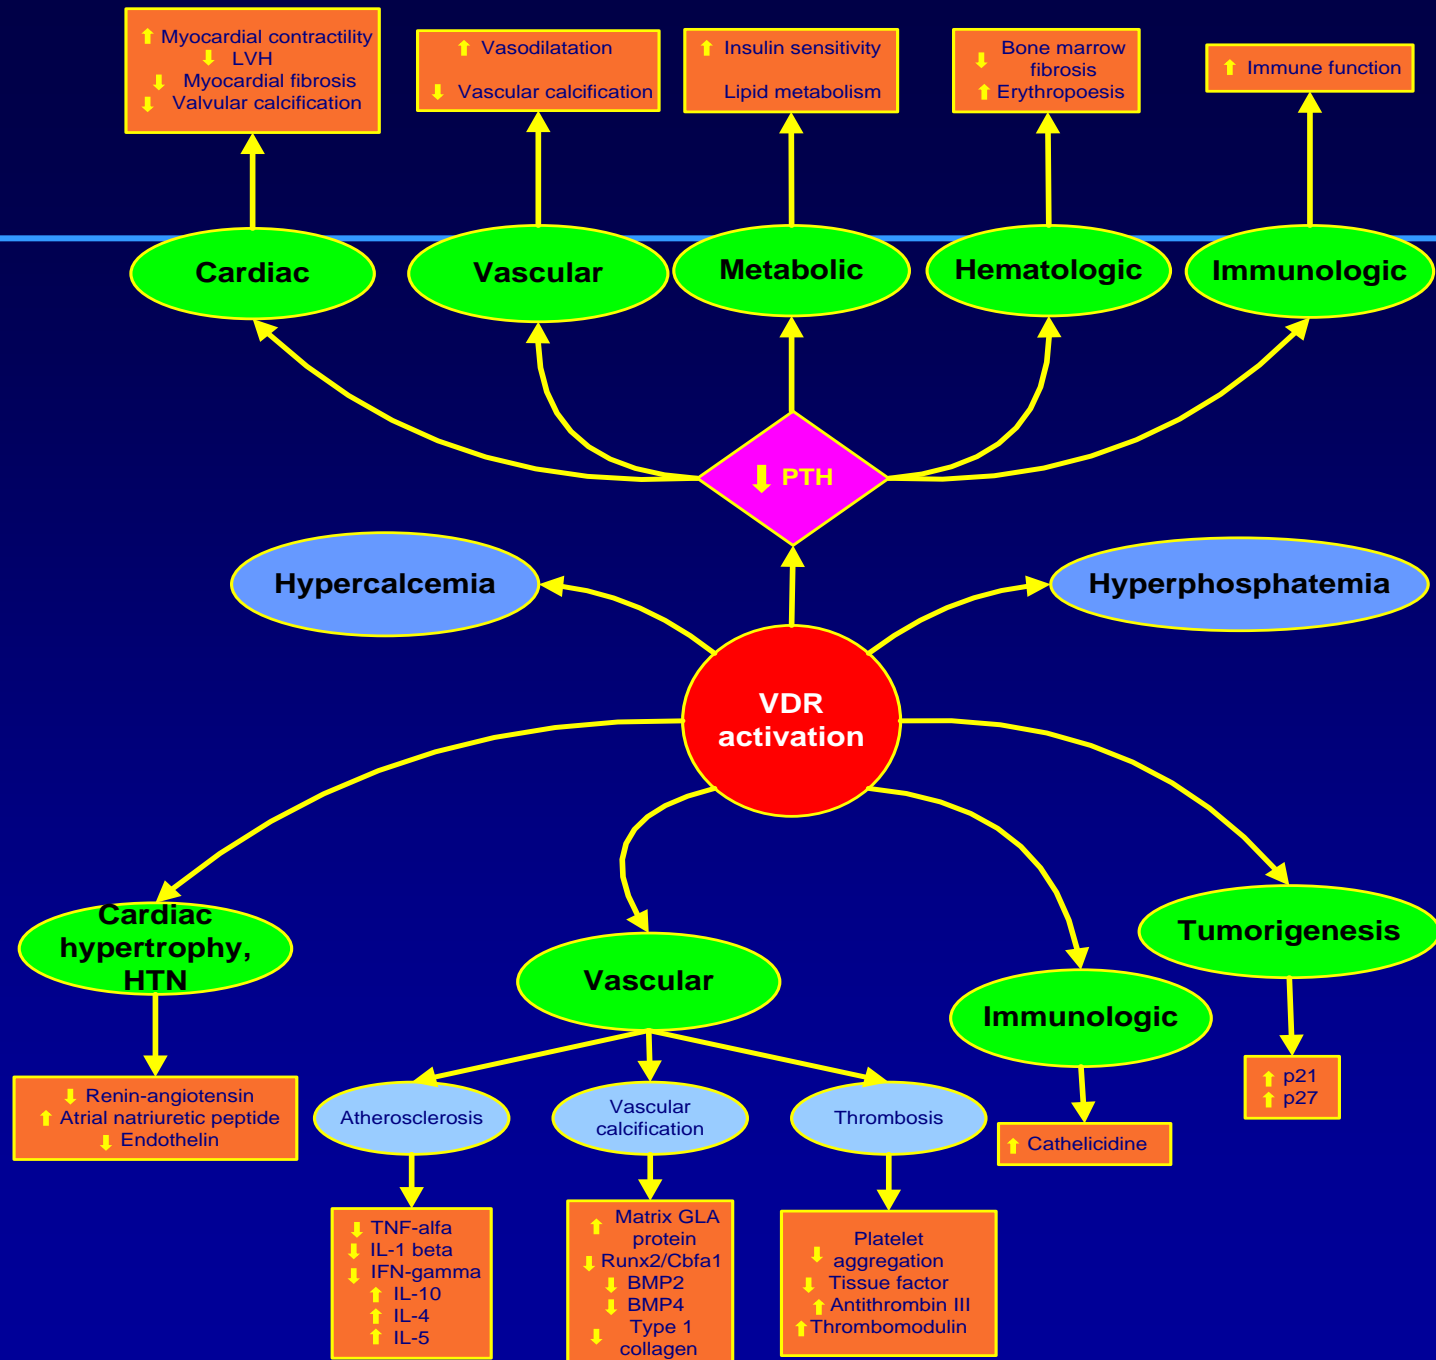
↑ Myocardial contractility
↓ LVH
↓ Myocardial fibrosis
↓ Valvular calcification

↑ Vasodilatation
↓ Vascular calcification

↑ Insulin sensitivity
Lipid metabolism

↓ Bone marrow fibrosis
↑ Erythropoesis

↑ Immune function

Cardiac

Vascular

Metabolic

Hematologic

Immunologic

↓ PTH

Hypercalcemia

Hyperphosphatemia

VDR activation

Cardiac hypertrophy, HTN

↓ Renin-angiotensin
↑ Atrial natriuretic peptide
↓ Endothelin

Vascular

Atherosclerosis

↓ TNF-alfa
↓ IL-1 beta
↓ IFN-gamma
↑ IL-10
↑ IL-4
↑ IL-5

Vascular calcification

↑ Matrix GLA protein
↓ Runx2/Cbfa1
↓ BMP2
↓ BMP4
↓ Type 1 collagen

Thrombosis

↓ Platelet aggregation
↓ Tissue factor
↑ Antithrombin III
↑ Thrombomodulin

Immunologic

↑ Cathelicidine

Tumorigenesis

↑ p21
↑ p27